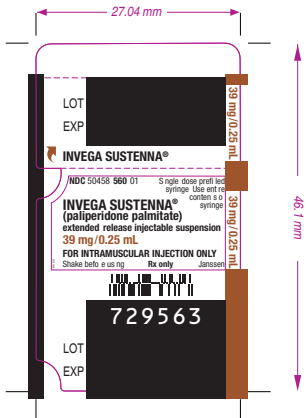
27.04 mm

LOT
EXP

39 mg/0.25 mL

INVEGA SUSTENNA®

NDC 50458 560 01

S ngle dose prefi led syringe Use ent re conten s o syringe

39 mg/0.25 mL

INVEGA SUSTENNA®
(paliperidone palmitate)
extended release injectable suspension
39 mg/0.25 mL
FOR INTRAMUSCULAR INJECTION ONLY
Shake befo e us ng Rx only Janssen

729563

LOT
EXP

46.1 mm